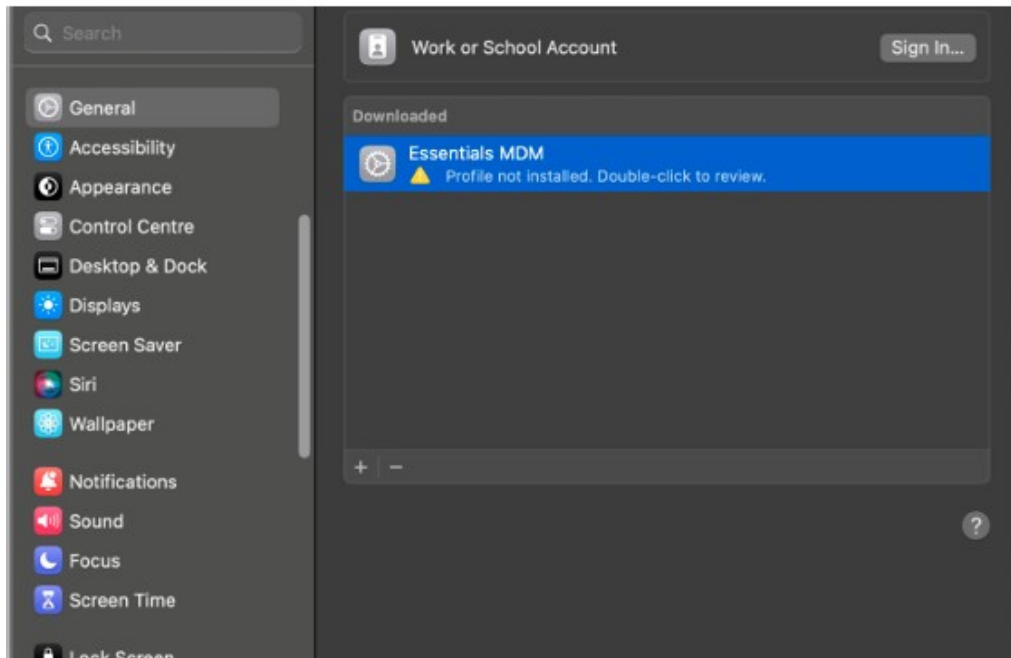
Search

General
Accessibility
Appearance
Control Centre
Desktop & Dock
Displays
Screen Saver
Siri
Wallpaper

Notifications
Sound
Focus
Screen Time

Lock Screen

Work or School Account
Sign In...

Downloaded

Essentials MDM
Profile not installed. Double-click to review.

+ −

?